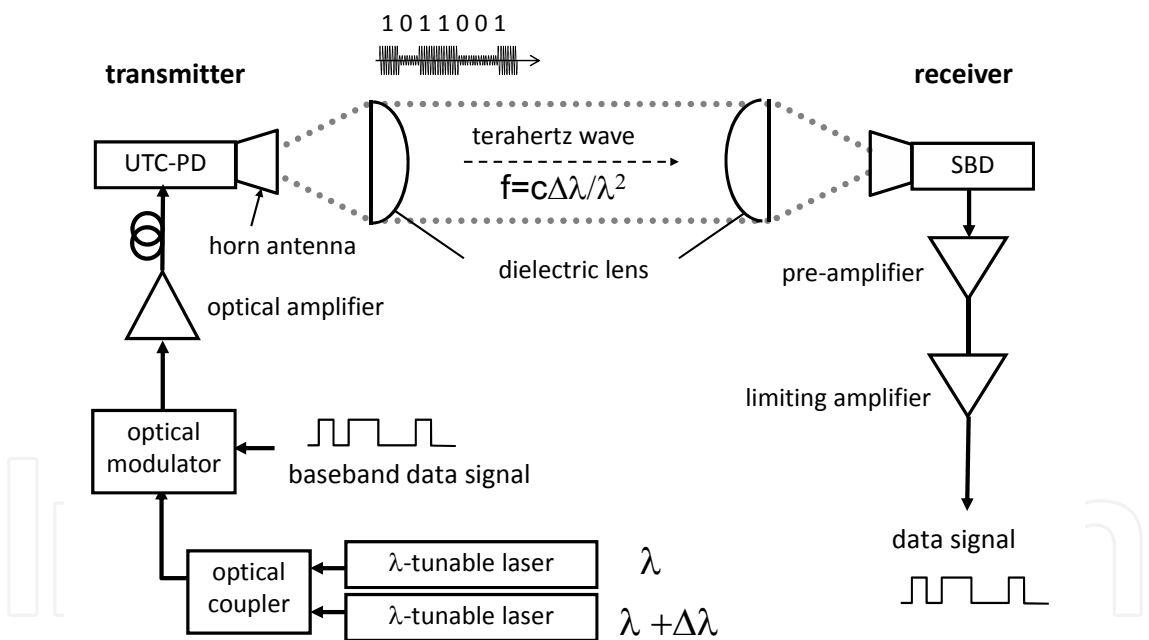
1 0 1 1 0 0 1

transmitter

receiver

UTC-PD

terahertz wave

$f=c\Delta\lambda/\lambda^2$

SBD

horn antenna

dielectric lens

pre-amplifier

optical amplifier

limiting amplifier

optical modulator

baseband data signal

data signal

optical coupler

λ-tunable laser

λ

λ-tunable laser

$\lambda + \Delta\lambda$